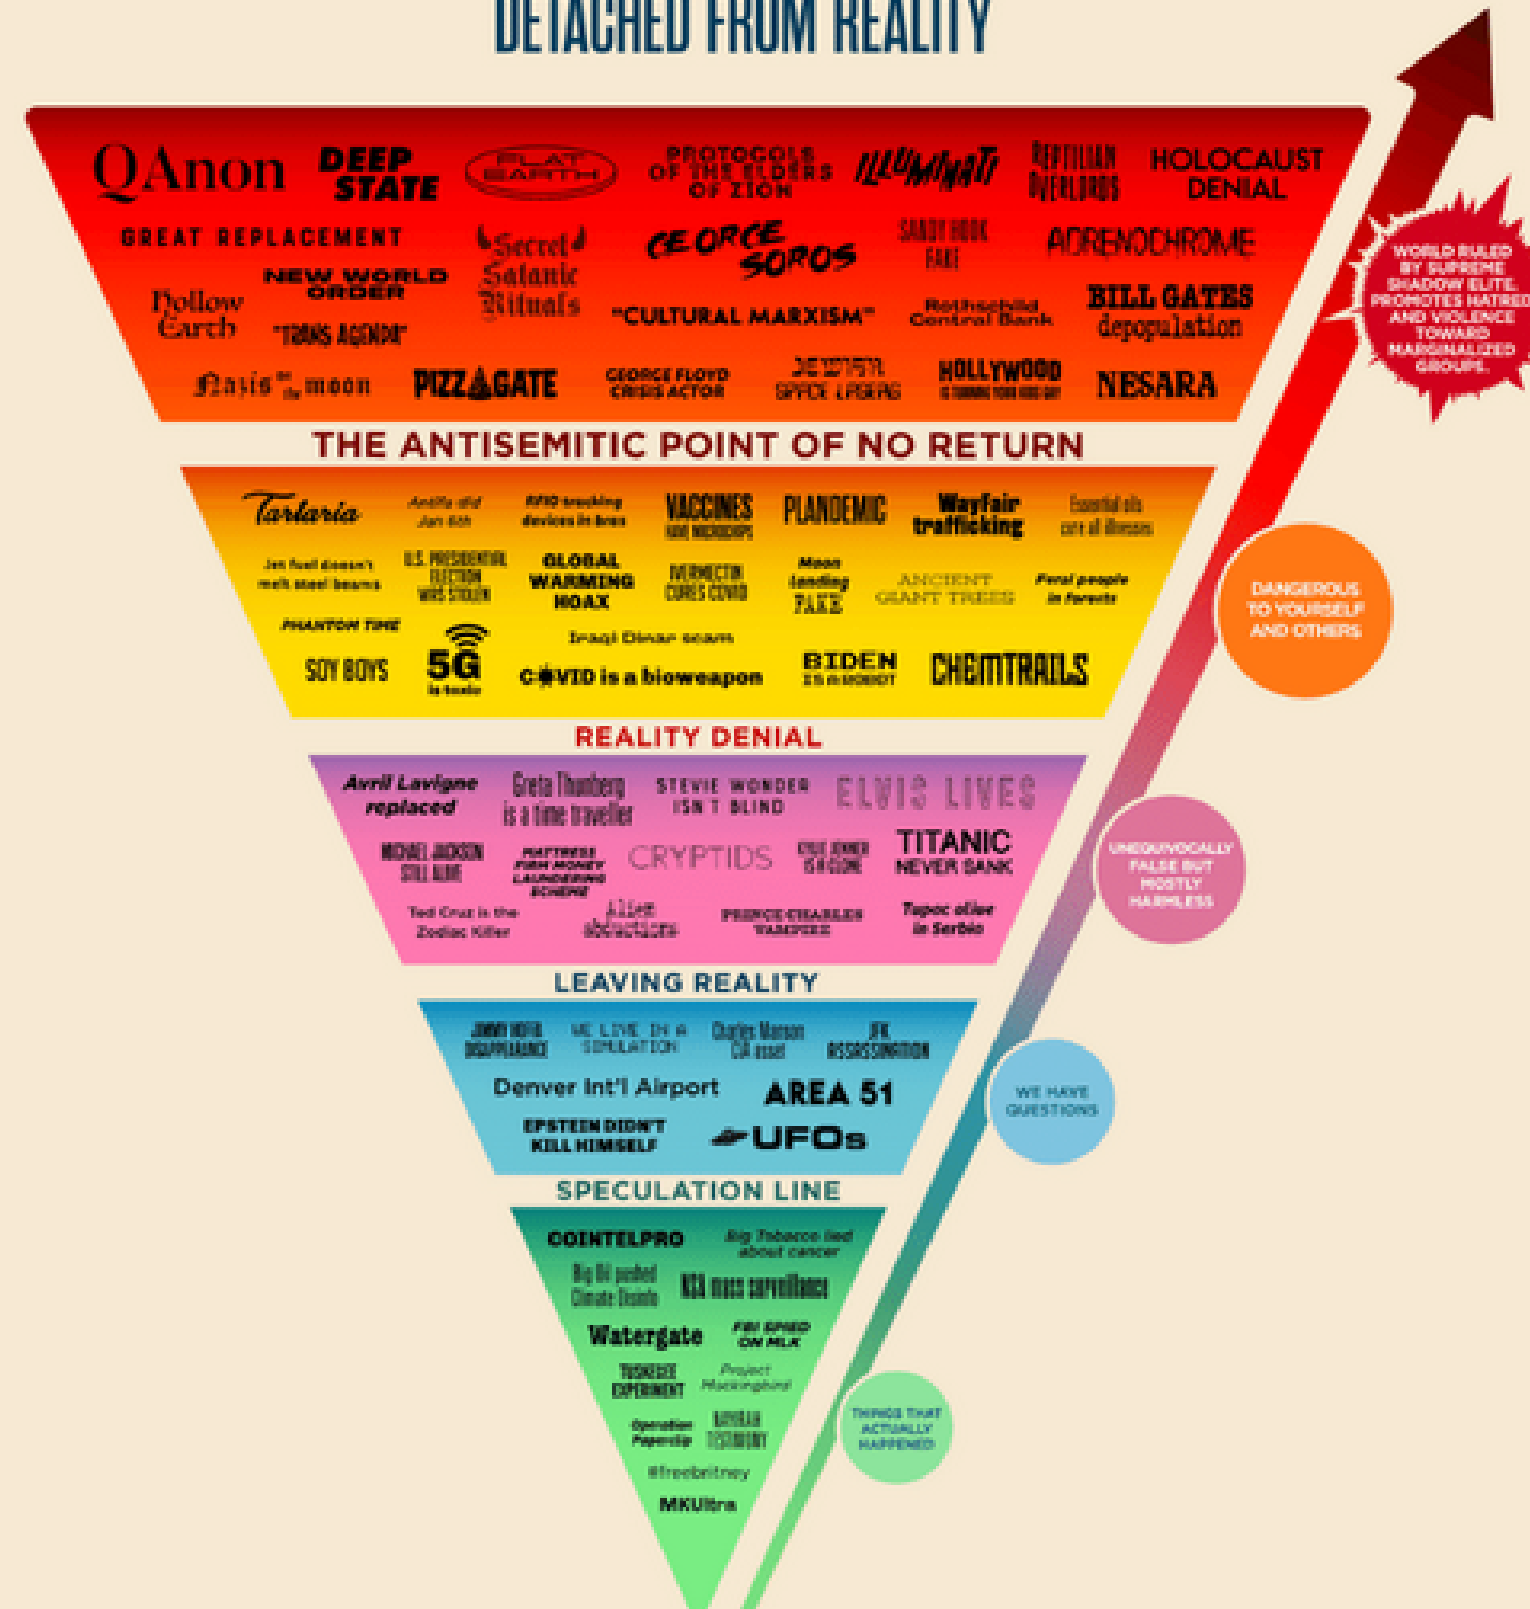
DETACHED FROM REALITY

QAnon
DEEP STATE
FLAT EARTH
PROTOCOLS OF THE ELDERS OF ZION
ILLUMINATI
REPTILIAN OVERLORDS
HOLOCAUST DENIAL
GREAT REPLACEMENT
Secret Satanic Rituals
GEORGE SOROS
SANDY HOOK FAKE
ADRENOCHROME
NEW WORLD ORDER
Hollow Earth
"TRANS AGENDA"
"CULTURAL MARXISM"
Rothschild Central Bank
BILL GATES depopulation
Nazis on the moon
PIZZAGATE
GEORGE FLOYD CRISIS ACTOR
JEWISH SPACE LASERS
HOLLYWOOD IS TURNING YOUR KIDS GAY
NESARA

WORLD RULED BY SUPREME SHADOW ELITE. PROMOTES HATRED AND VIOLENCE TOWARD MARGINALIZED GROUPS.

THE ANTISEMITIC POINT OF NO RETURN

Tartaria
Antifa did Jan 6th
RFID tracking devices in bras
VACCINES HAVE MICROCHIPS
PLANDEMIC
Wayfair trafficking
Essential oils cure all diseases
Jet fuel doesn't melt steel beams
U.S. PRESIDENTIAL ELECTION WAS STOLEN
GLOBAL WARMING HOAX
IVERMECTIN CURES COVID
Moon landing FAKE
ANCIENT GIANT TREES
Feral people in forests
PHANTOM TIME
SOY BOYS
5G is toxic
Iraqi Dinar scam
COVID is a bioweapon
BIDEN IS A ROBOT
CHEMTRAILS

DANGEROUS TO YOURSELF AND OTHERS

REALITY DENIAL

Avril Lavigne replaced
Greta Thunberg is a time traveller
STEVIE WONDER ISN'T BLIND
ELVIS LIVES
MICHAEL JACKSON STILL ALIVE
MATTRESS FIRM MONEY LAUNDERING SCHEME
CRYPTIDS
KYLIE JENNER IS A CLONE
TITANIC NEVER SANK
Ted Cruz is the Zodiac Killer
Alien abductions
PRINCE CHARLES VAMPIRE
Tupac alive in Serbia

UNEQUIVOCALLY FALSE BUT MOSTLY HARMLESS

LEAVING REALITY

JIMMY HOFFA DISAPPEARANCE
WE LIVE IN A SIMULATION
Charles Manson CIA asset
JFK ASSASSINATION
Denver Int'l Airport
AREA 51
EPSTEIN DIDN'T KILL HIMSELF
UFOs

WE HAVE QUESTIONS

SPECULATION LINE

COINTELPRO
Big Tobacco lied about cancer
Big Oil pushed Climate Denial
NSA mass surveillance
Watergate
FBI SPIED ON MLK
TUSKEGEE EXPERIMENT
Project Mockingbird
Operation Paperclip
NAYIRAH TESTIMONY
#freebritney
MKUltra

THINGS THAT ACTUALLY HAPPENED